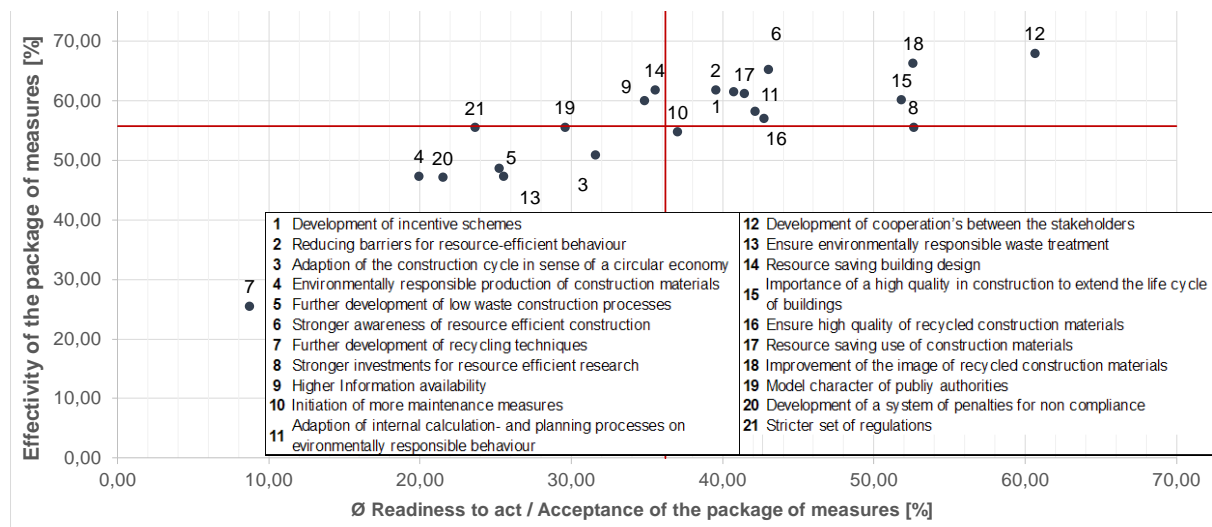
70,00
60,00
50,00
40,00
30,00
20,00
10,00
0,00

Effectivity of the package of measures [%]

12
6
18
2
17
9
14
15
1
11
21
19
10
8
16
4
20
5
13
3
7

| | | | |
|---|---|---|---|
| 1 | Development of incentive schemes | 12 | Development of cooperation's between the stakeholders |
| 2 | Reducing barriers for resource-efficient behaviour | 13 | Ensure environmentally responsible waste treatment |
| 3 | Adaption of the construction cycle in sense of a circular economy | 14 | Resource saving building design |
| 4 | Environmentally responsible production of construction materials | 15 | Importance of a high quality in construction to extend the life cycle of buildings |
| 5 | Further development of low waste construction processes | | |
| 6 | Stronger awareness of resource efficient construction | 16 | Ensure high quality of recycled construction materials |
| 7 | Further development of recycling techniques | 17 | Resource saving use of construction materials |
| 8 | Stronger investments for resource efficient research | 18 | Improvement of the image of recycled construction materials |
| 9 | Higher Information availability | 19 | Model character of publiy authorities |
| 10 | Initiation of more maintenance measures | 20 | Development of a system of penalties for non compliance |
| 11 | Adaption of internal calculation- and planning processes on evironmentally responsible behaviour | 21 | Stricter set of regulations |

0,00
10,00
20,00
30,00
40,00
50,00
60,00
70,00

Ø Readiness to act / Acceptance of the package of measures [%]